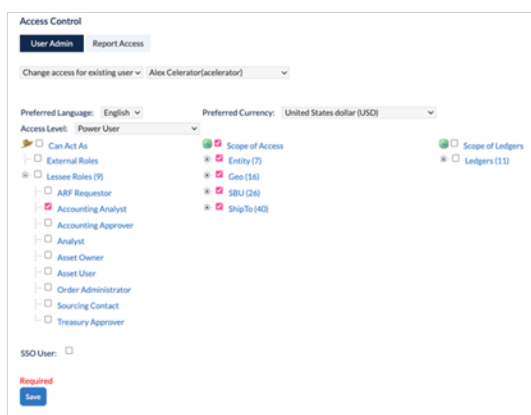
Access Control

User Admin | Report Access

Change access for existing user | Alex Celerator(acelerator)

Preferred Language: English

Preferred Currency: United States dollar (USD)

Access Level: Power User

Can Act As
External Roles
Lessee Roles (9)
ARF Requestor
Accounting Analyst
Accounting Approver
Analyst
Asset Owner
Asset User
Order Administrator
Sourcing Contact
Treasury Approver

Scope of Access
Entity (7)
Geo (16)
SBU (26)
ShipTo (40)

Scope of Ledgers
Ledgers (11)

SSO User:

Required

Save